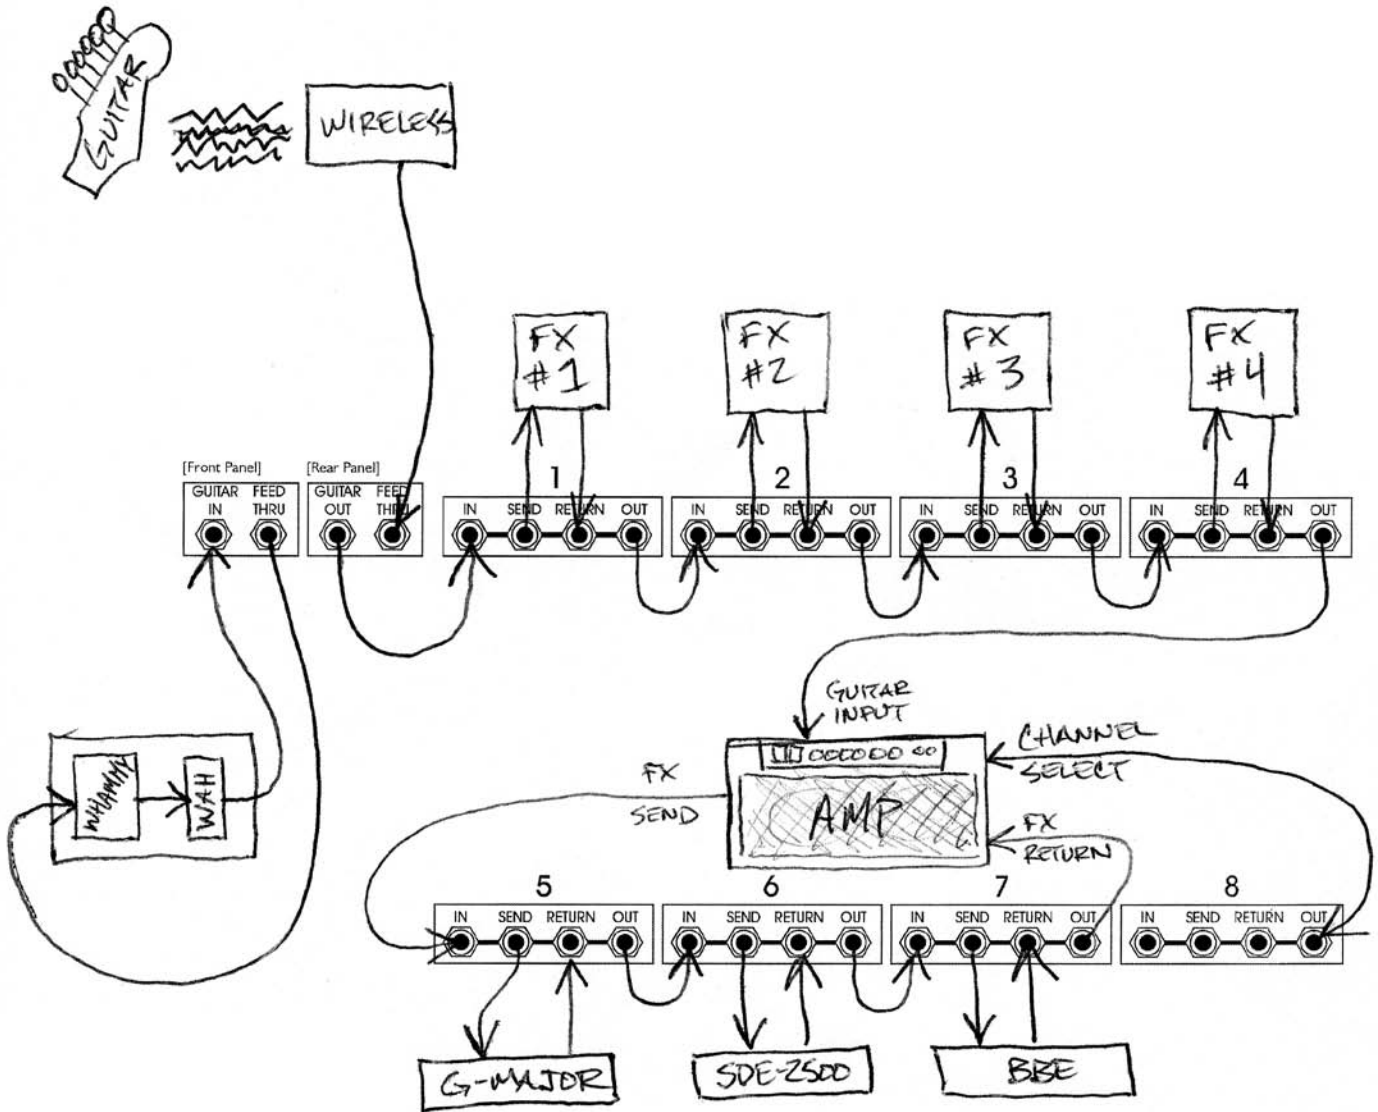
GUITAR

WIRELESS

FX #1

FX #2

FX #3

FX #4

[Front Panel]
GUITAR IN
FEED THRU

[Rear Panel]
GUITAR OUT
FEED THRU

1
IN SEND RETURN OUT

2
IN SEND RETURN OUT

3
IN SEND RETURN OUT

4
IN SEND RETURN OUT

GUITAR INPUT

CHANNEL SELECT

FX SEND

AMP

FX RETURN

WHAMMY

WAH

5
IN SEND RETURN OUT

6
IN SEND RETURN OUT

7
IN SEND RETURN OUT

8
IN SEND RETURN OUT

G-MAJOR

SDE-2500

BBE